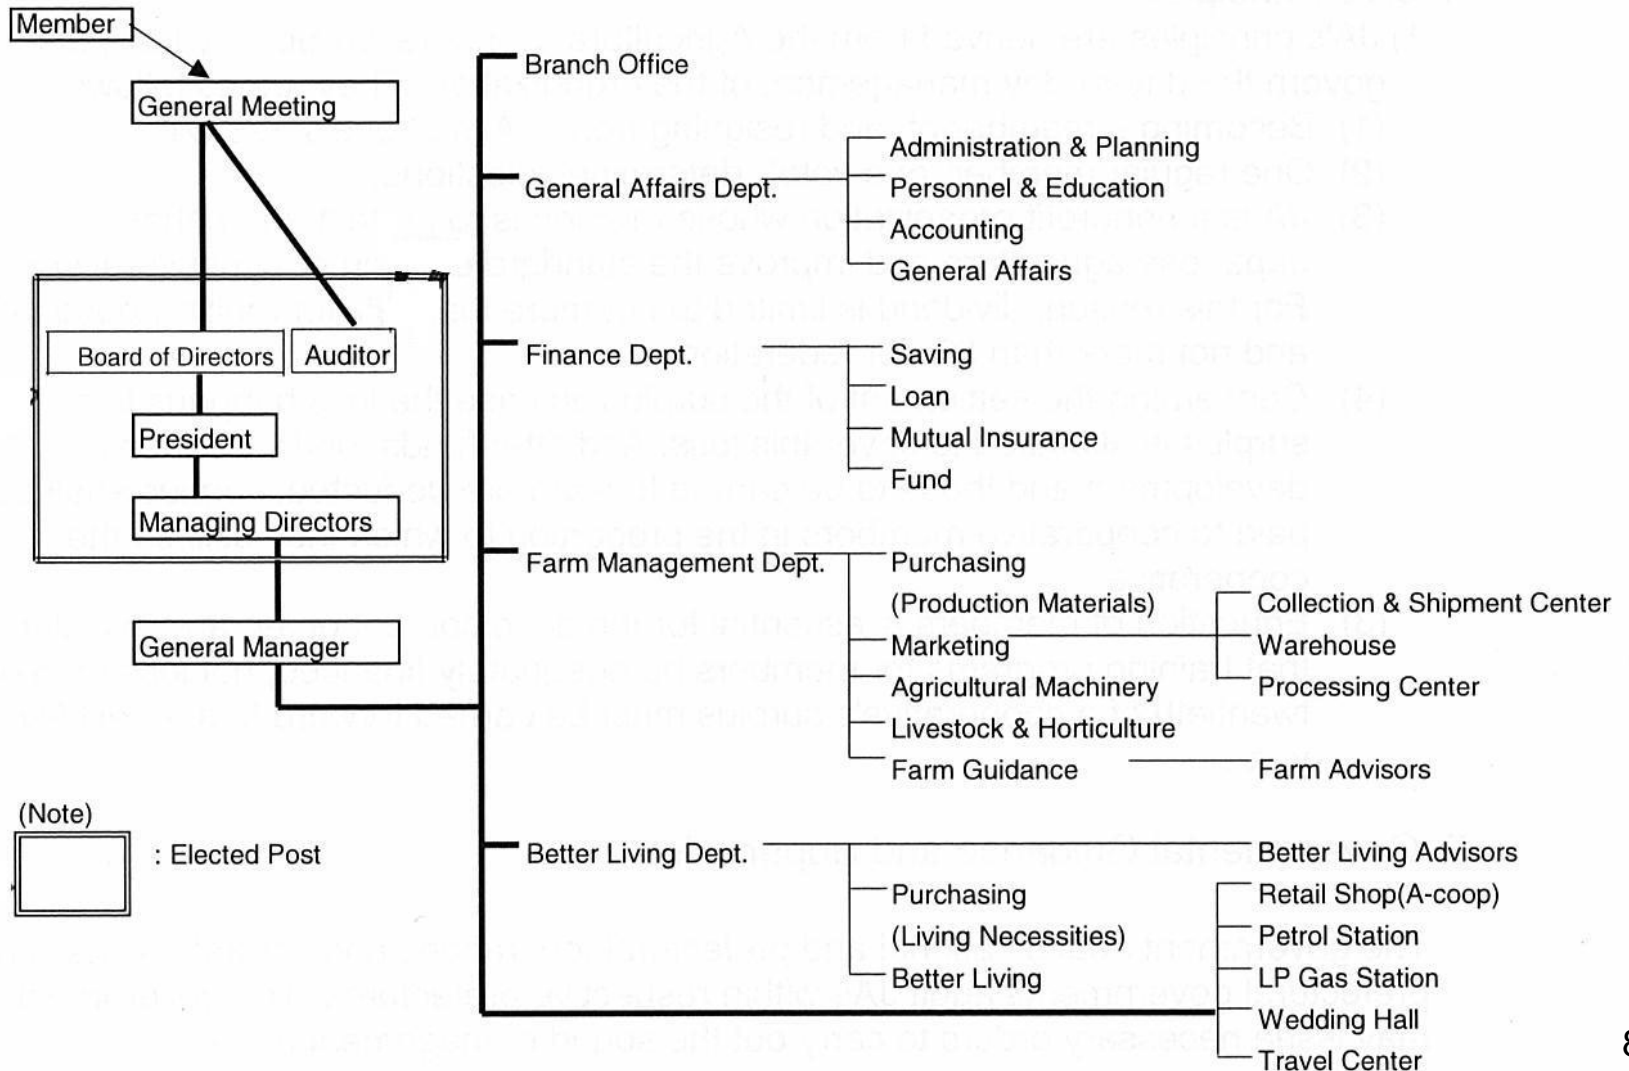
Member

General Meeting

Board of Directors

Auditor

President

Managing Directors

General Manager

(Note)

: Elected Post

Branch Office

General Affairs Dept.

Administration & Planning

Personnel & Education

Accounting

General Affairs

Finance Dept.

Saving

Loan

Mutual Insurance

Fund

Farm Management Dept.

Purchasing (Production Materials)

Marketing

Agricultural Machinery

Livestock & Horticulture

Farm Guidance

Collection & Shipment Center

Warehouse

Processing Center

Farm Advisors

Better Living Dept.

Purchasing (Living Necessities)

Better Living

Better Living Advisors

Retail Shop(A-coop)

Petrol Station

LP Gas Station

Wedding Hall

Travel Center

8